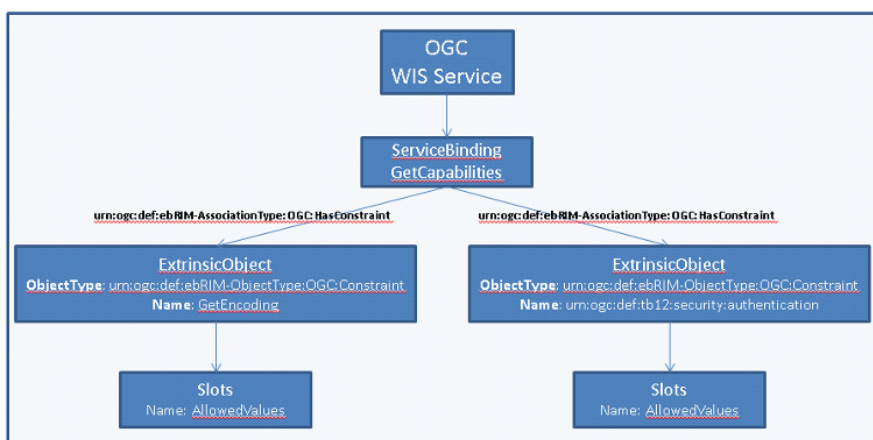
OGC
WIS Service

ServiceBinding
GetCapabilities

urn:ogc:def:ebRIM-AssociationType:OGC:HasConstraint

urn:ogc:def:ebRIM-AssociationType:OGC:HasConstraint

ExtrinsicObject
ObjectType: urn:ogc:def:ebRIM-ObjectType:OGC:Constraint
Name: GetEncoding

ExtrinsicObject
ObjectType: urn:ogc:def:ebRIM-ObjectType:OGC:Constraint
Name: urn:ogc:def:tb12:security:authentication

Slots
Name: AllowedValues

Slots
Name: AllowedValues